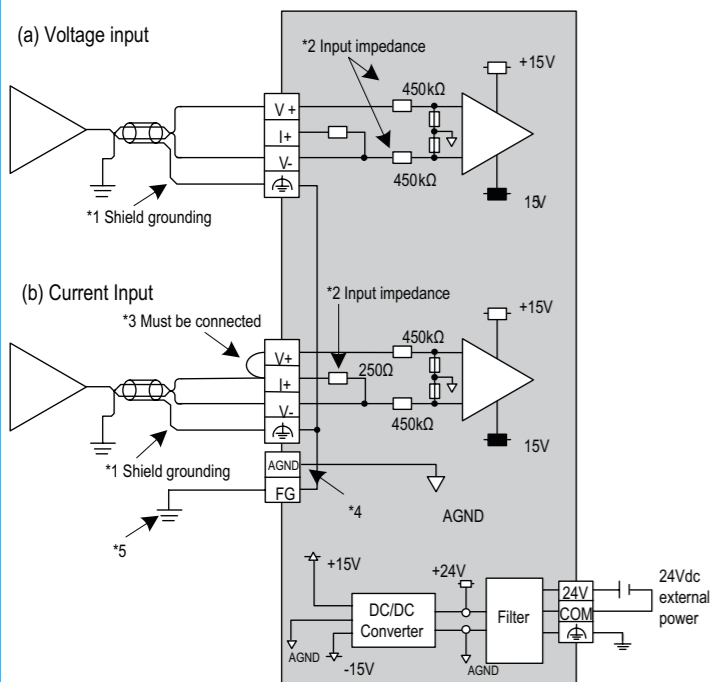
(a) Voltage input

*2 Input impedance

+15V

450kΩ

V +

I+

V-

450kΩ

15V

*1 Shield grounding

(b) Current Input

*2 Input impedance

+15V

*3 Must be connected

450kΩ

V+

250Ω

I+

V-

450kΩ

15V

*1 Shield grounding

AGND

FG

*4

AGND

*5

+15V

+24V

24Vdc external power

DC/DC Converter

Filter

24V

COM

AGND

-15V

AGND